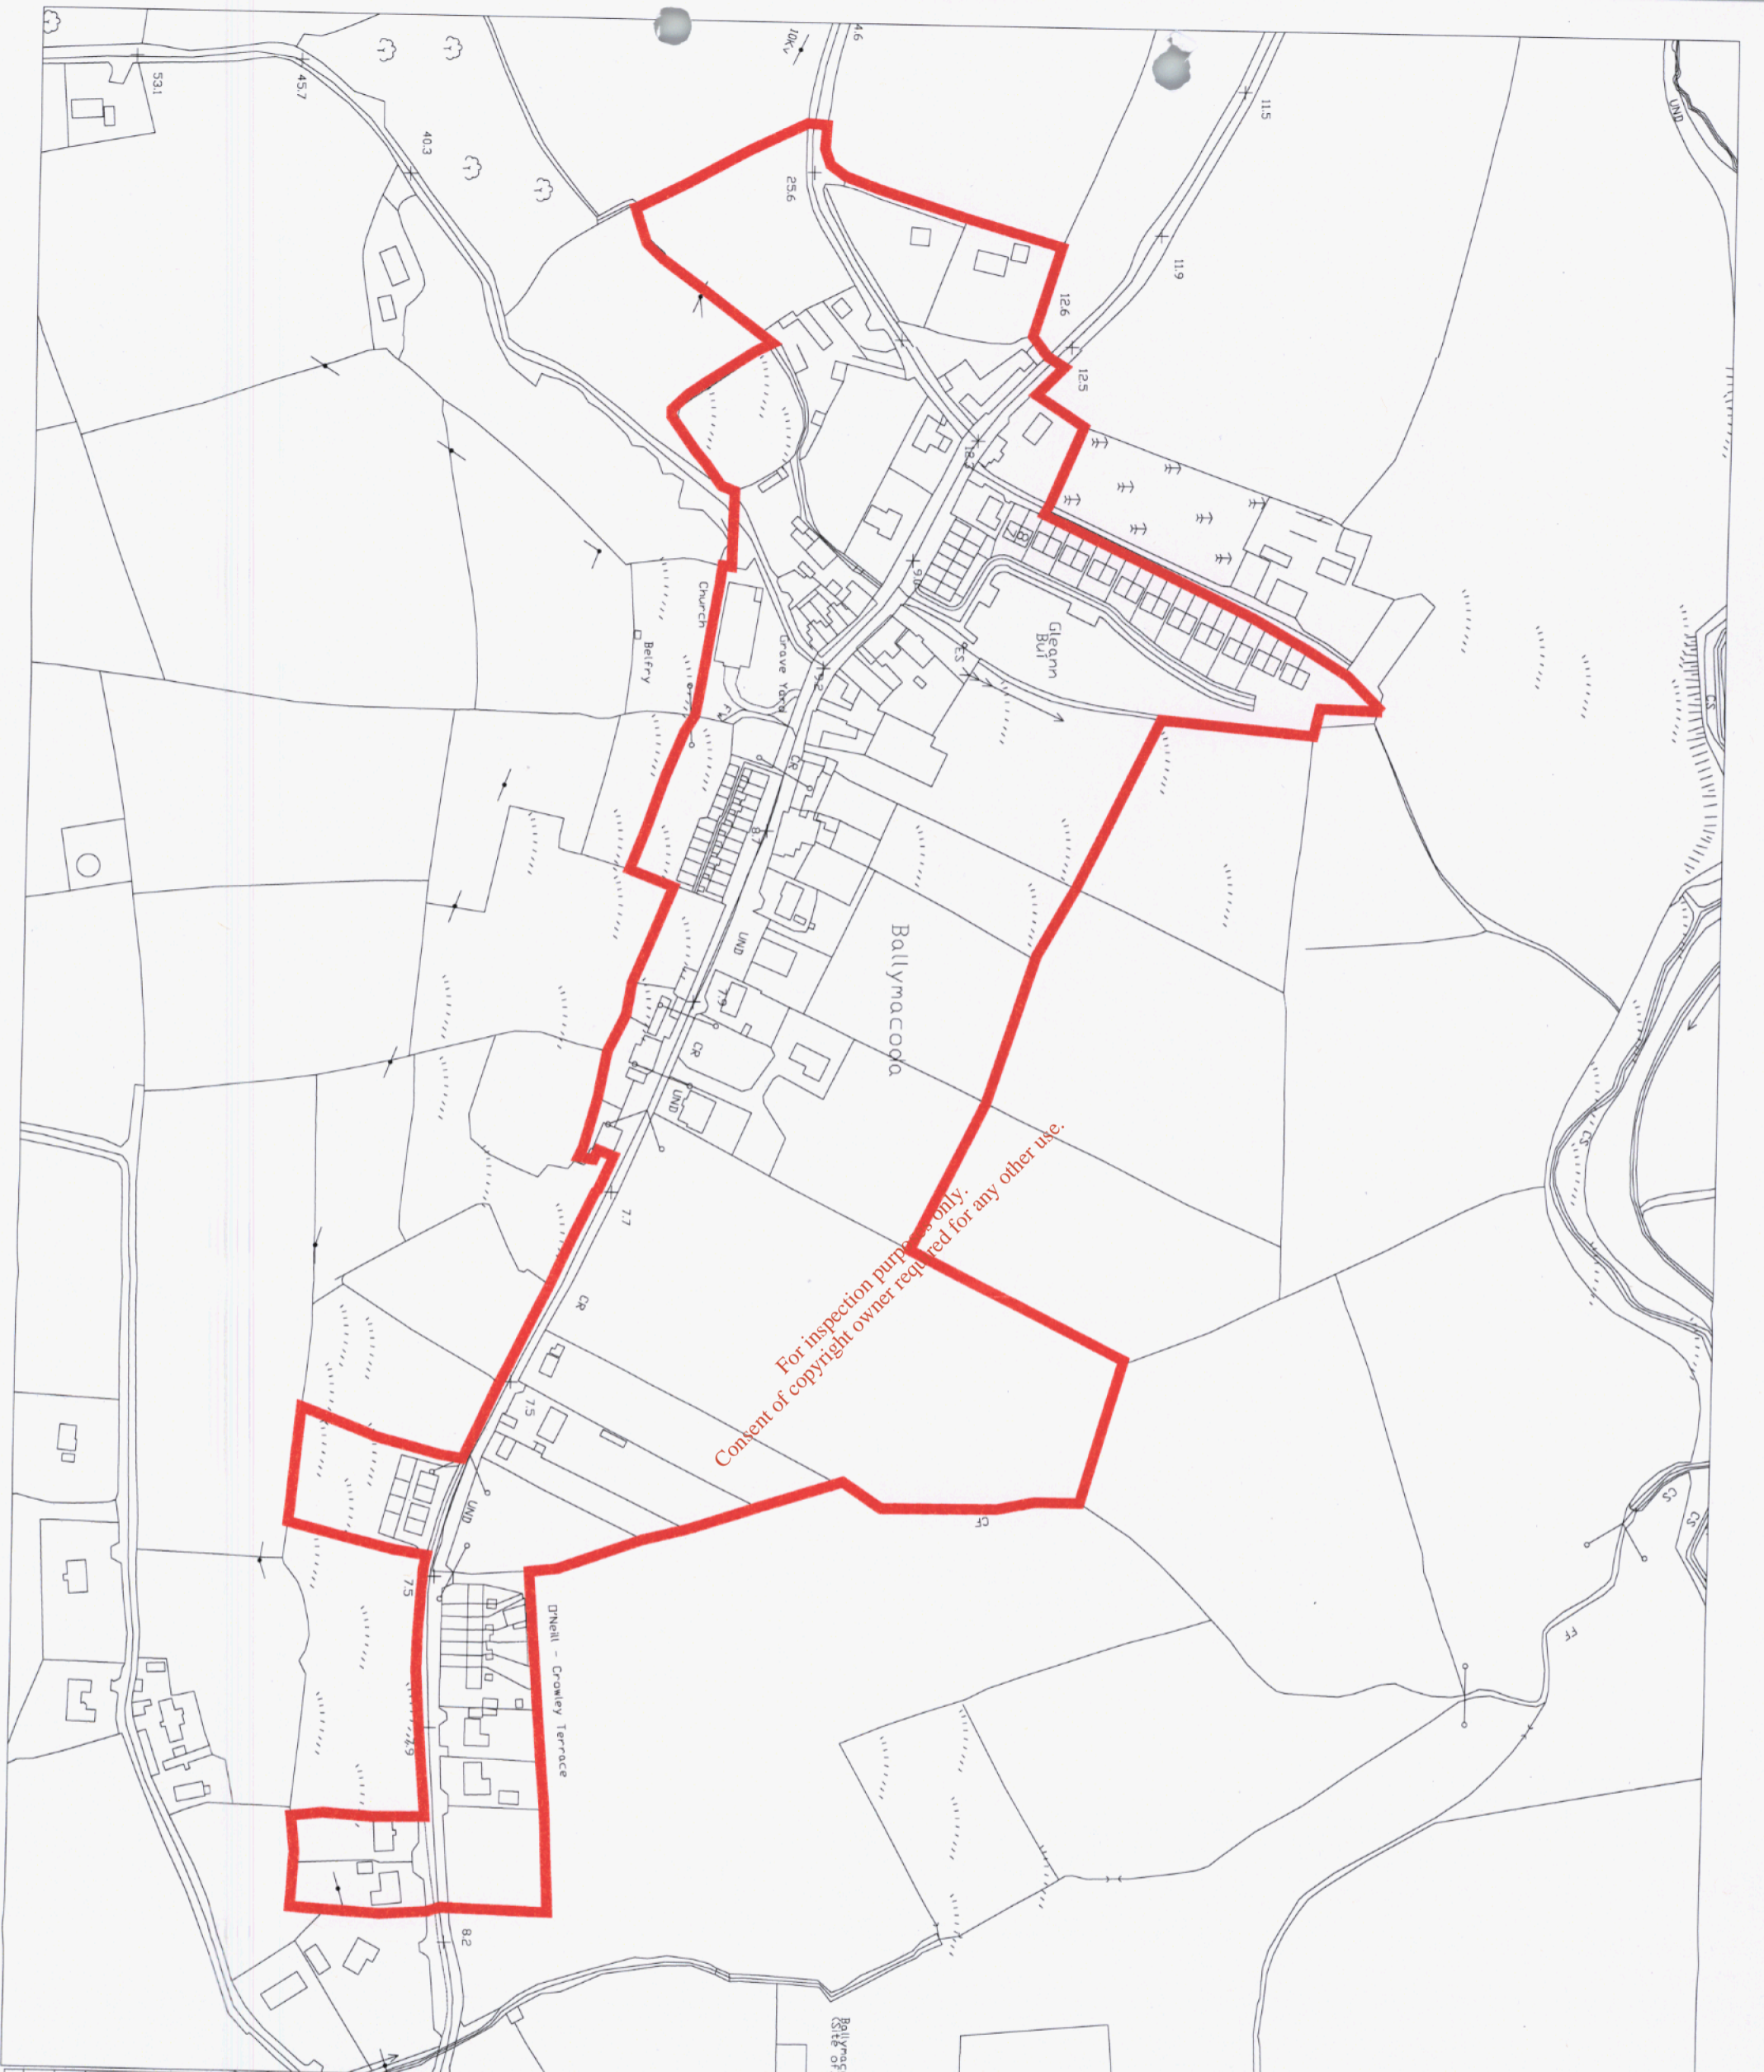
53.1
45.7
40.3
10kV
4.6
25.6
11.5
11.9
12.6
12.5
UND
18.7
9.8
Church
Belfry
Grave Yard
9.2
ES
Gleann Bui
CR
8.7
UND
7.9
CR
UND
Ballymacoda
CS
For inspection purposes only.
Consent of copyright owner required for any other use.
7.7
CR
7.5
UND
CF
7.5
O'Neill - Crowley Terrace
6.9
8.2
CS
CS
FF
Ballymac
(Site of